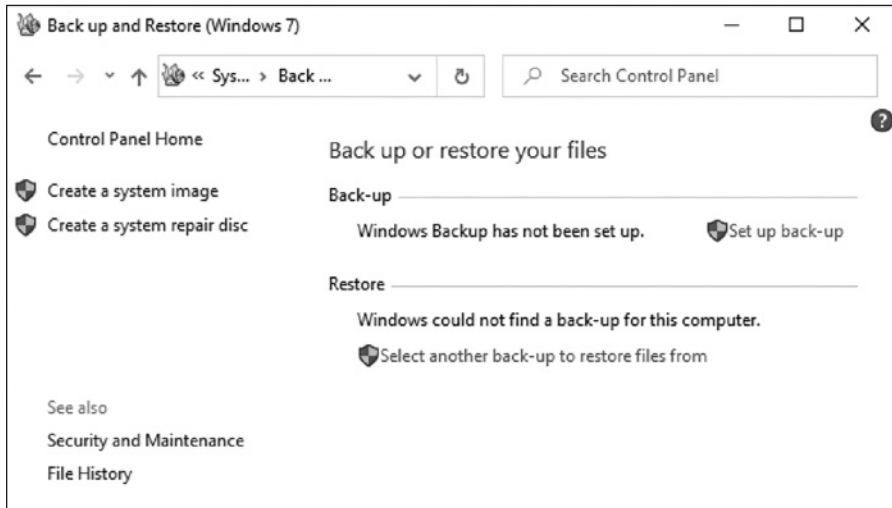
Back up and Restore (Windows 7)

« Sys... › Back ...

Search Control Panel

Control Panel Home

Create a system image

Create a system repair disc

Back up or restore your files

Back-up

Windows Backup has not been set up.

Set up back-up

Restore

Windows could not find a back-up for this computer.

Select another back-up to restore files from

See also

Security and Maintenance

File History